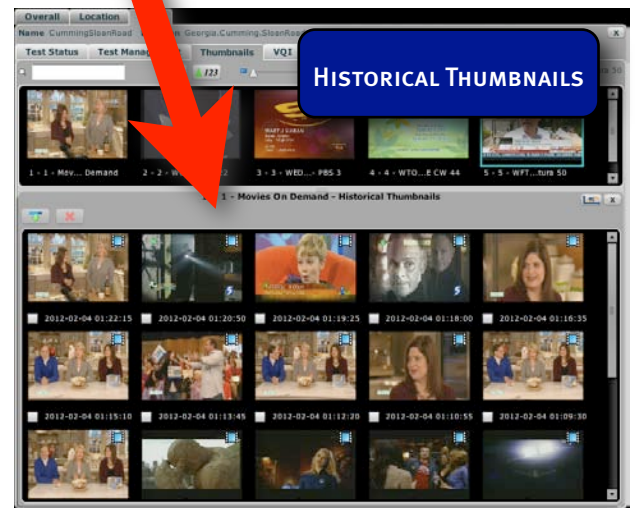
Overall Location

Name CummingSloanRoad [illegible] Georgia.Cumming.SloanRoad

Test Status Test Manag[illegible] Thumbnails VQI

123

Historical Thumbnails

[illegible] 30

1 - 1 - Mov... Demand

2 - 2 - W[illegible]

3 - 3 - WED...- PBS 3

4 - 4 - WTO...E CW 44

5 - 5 - WFT...tura 50

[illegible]1 - Movies On Demand - Historical Thumbnails

2012-02-04 01:22:15

2012-02-04 01:20:50

2012-02-04 01:19:25

2012-02-04 01:18:00

2012-02-04 01:16:35

2012-02-04 01:15:10

2012-02-04 01:13:45

2012-02-04 01:12:20

2012-02-04 01:10:55

2012-02-04 01:09:30